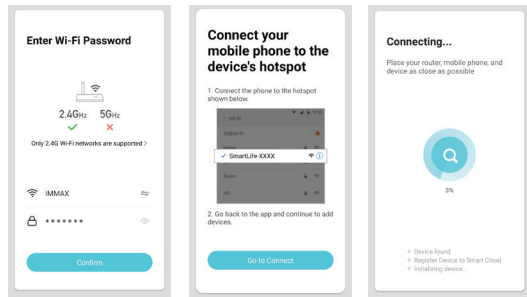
Enter Wi-Fi Password

2.4GHz 5GHz

Only 2.4G Wi-Fi networks are supported >

IMMAX

•••••••

Confirm

Connect your mobile phone to the device's hotspot

1. Connect the phone to the hotspot shown below.

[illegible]

SmartLife-XXXX

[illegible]

2. Go back to the app and continue to add devices.

Go to Connect

Connecting...

Place your router, mobile phone, and device as close as possible

3%

Device found
Register Device to Smart Cloud
Initializing device...